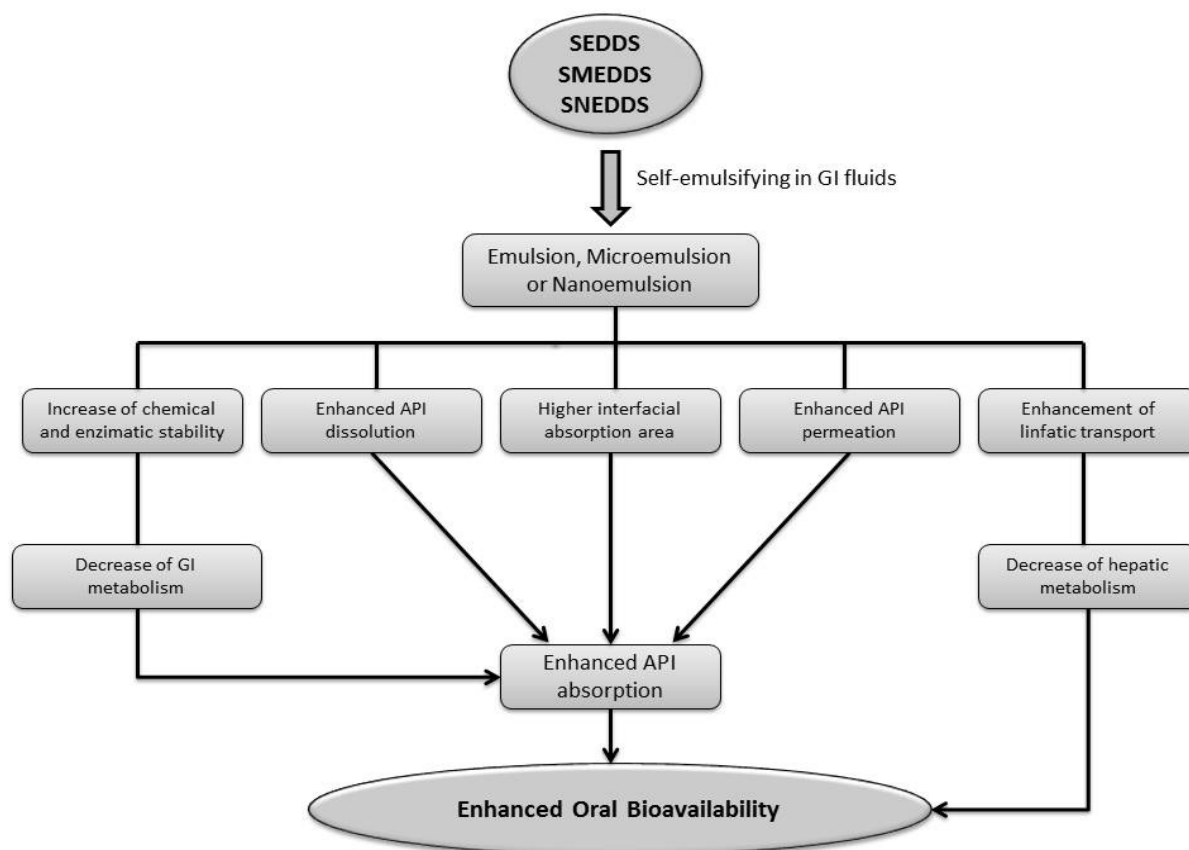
SEDDS
SMEDDS
SNEDDS

Self-emulsifying in GI fluids

Emulsion, Microemulsion or Nanoemulsion

Increase of chemical and enzimatic stability

Enhanced API dissolution

Higher interfacial absorption area

Enhanced API permeation

Enhancement of linfatic transport

Decrease of GI metabolism

Decrease of hepatic metabolism

Enhanced API absorption

Enhanced Oral Bioavailability